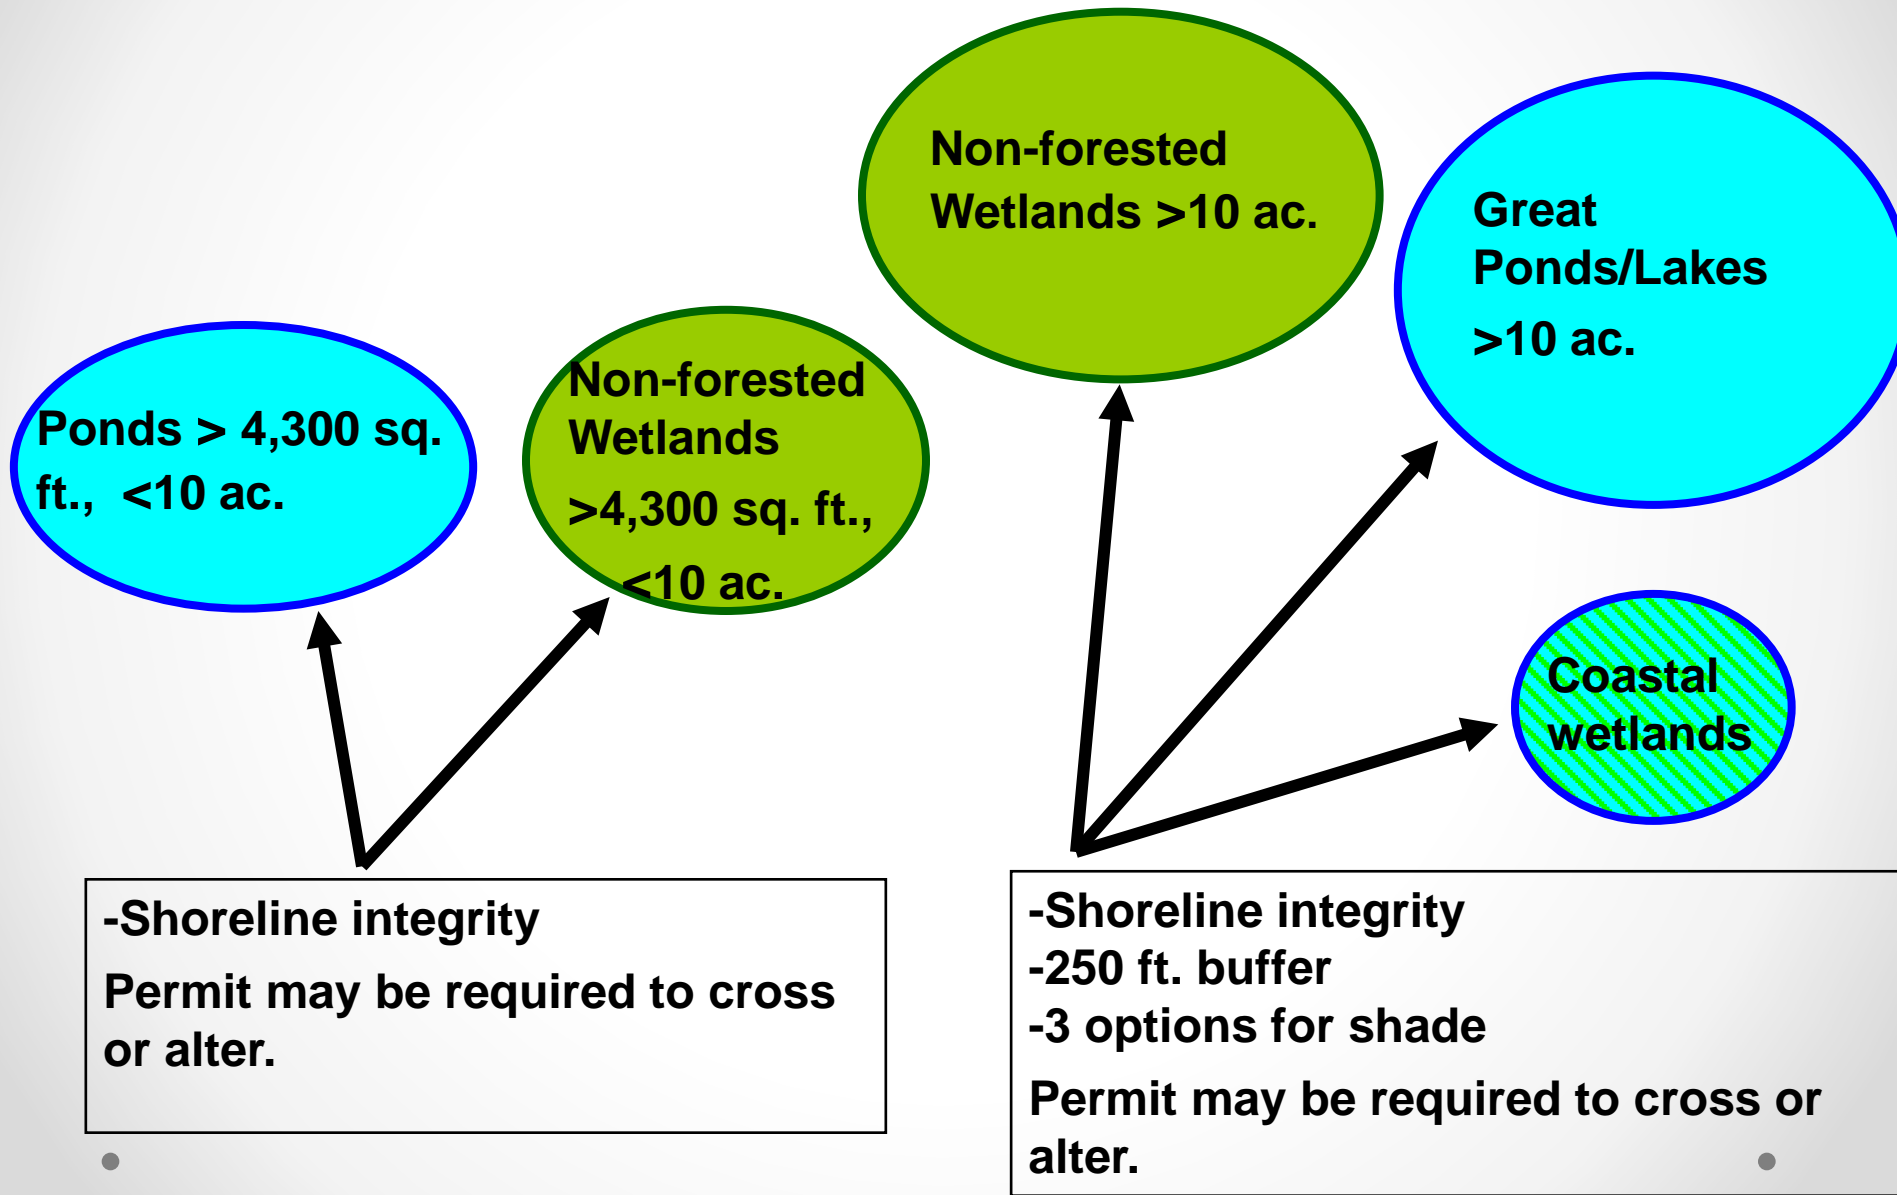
Non-forested Wetlands >10 ac.

Great Ponds/Lakes >10 ac.

Ponds > 4,300 sq. ft., <10 ac.

Non-forested Wetlands >4,300 sq. ft., <10 ac.

Coastal wetlands

-Shoreline integrity

Permit may be required to cross or alter.

-Shoreline integrity
-250 ft. buffer
-3 options for shade

Permit may be required to cross or alter.